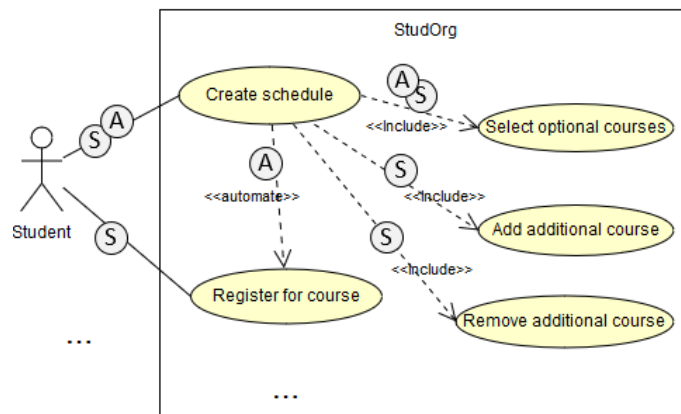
StudOrg

S A

Student

S

...

Create schedule

A S

<<Include>>

Select optional courses

A

<<automate>>

S

<<Include>>

Add additional course

S

<<Include>>

Register for course

Remove additional course

...